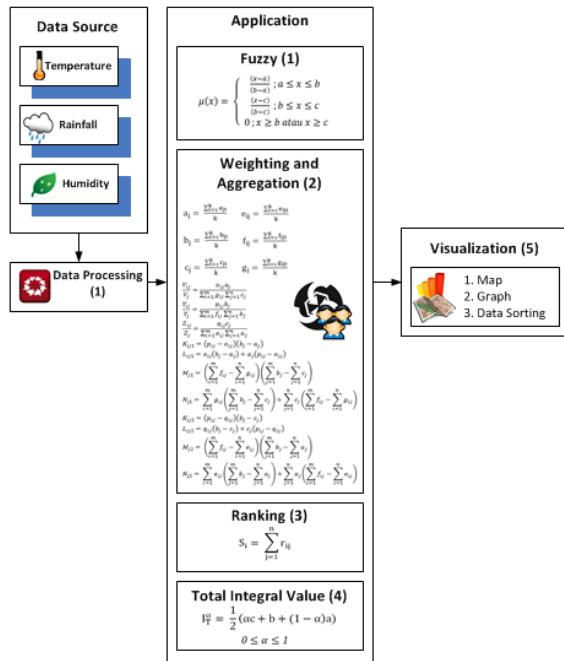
Data Source

Temperature

Rainfall

Humidity

Data Processing (1)

Application

Fuzzy (1)

$\mu(x) = \begin{cases} \frac{(x-a)}{(b-a)}; a \leq x \leq b \\ \frac{(x-c)}{(b-c)}; b \leq x \leq c \\ 0; x \geq b \text{ atau } x \geq c \end{cases}$

Weighting and Aggregation (2)

$a_j = \frac{\sum_{i=1}^{n} a_{ji}}{k}$ $e_{ij} = \frac{\sum_{i=1}^{n} e_{ji}}{k}$

$b_j = \frac{\sum_{i=1}^{n} b_{ji}}{k}$ $f_{ij} = \frac{\sum_{i=1}^{n} f_{ji}}{k}$

$c_j = \frac{\sum_{i=1}^{n} c_{ji}}{k}$ $g_{ij} = \frac{\sum_{i=1}^{n} g_{ji}}{k}$

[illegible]

Ranking (3)

$S_i = \sum_{j=1}^{n} r_{ij}$

Total Integral Value (4)

$I_T^{\alpha} = \frac{1}{2}(\alpha c + b + (1-\alpha)a)$

$0 \leq \alpha \leq 1$

Visualization (5)

1. Map
2. Graph
3. Data Sorting